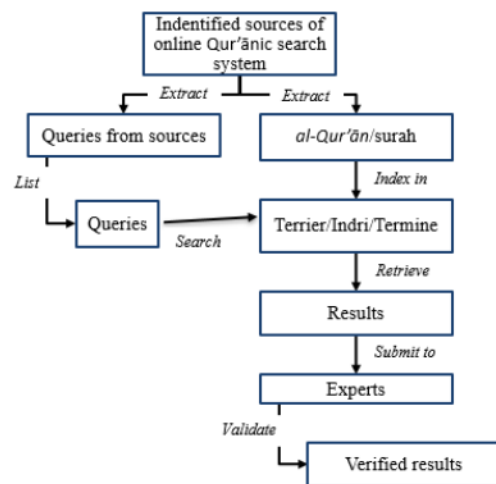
Indentified sources of online Qur'ānic search system

Extract

Extract

Queries from sources

al-Qur'ān/surah

List

Index in

Queries

Search

Terrier/Indri/Termine

Retrieve

Results

Submit to

Experts

Validate

Verified results